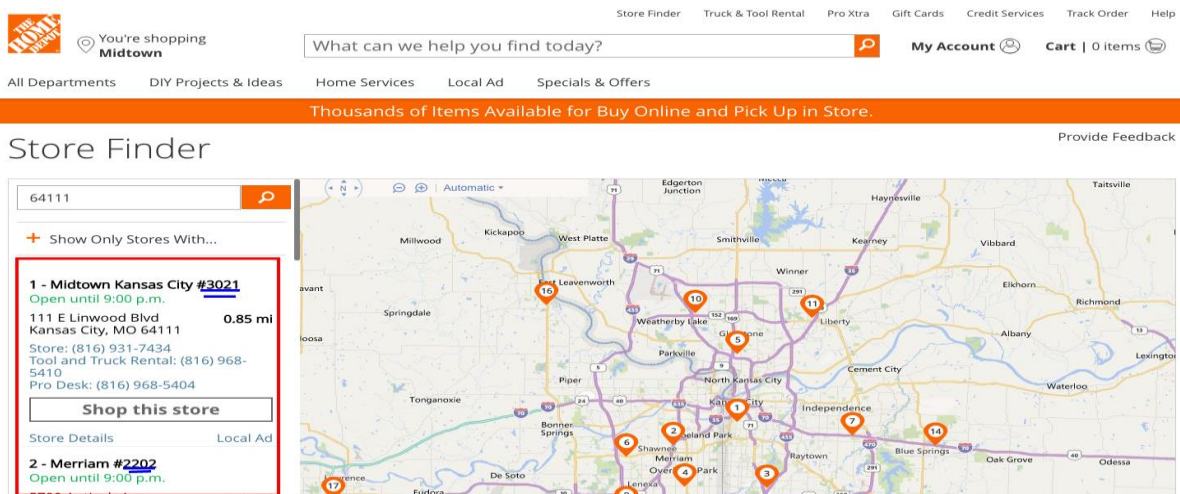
Store Finder Truck & Tool Rental Pro Xtra Gift Cards Credit Services Track Order Help

THE HOME DEPOT

You're shopping Midtown

What can we help you find today?

My Account

Cart | 0 items

All Departments DIY Projects & Ideas Home Services Local Ad Specials & Offers

Thousands of Items Available for Buy Online and Pick Up in Store.

Provide Feedback

Store Finder

64111

+ Show Only Stores With...

1 - Midtown Kansas City #3021
Open until 9:00 p.m.
111 E Linwood Blvd
Kansas City, MO 64111
0.85 mi
Store: (816) 931-7434
Tool and Truck Rental: (816) 968-5410
Pro Desk: (816) 968-5404

Shop this store

Store Details Local Ad

2 - Merriam #2202
Open until 9:00 p.m.

N Automatic

Edgerton Junction, Taitsville, Haynesville, Kickapoo, West Platte, Millwood, Smithville, Kearney, Vibbard, Winner, avant, Leavenworth, Elkhorn, Richmond, Springdale, Weatherby Lake, Liberty, Gladstone, Albany, loosa, Parkville, Lexington, Cement City, Piper, North Kansas City, Waterloo, Tonganoxie, Kansas City, Independence, Bonner Springs, Shawnee, Roeland Park, Merriam, Raytown, Blue Springs, Oak Grove, Odessa, Overland Park, De Soto, Lenexa, Eudora, rence

16 10 11 5 1 7 14 6 2 4 3 17